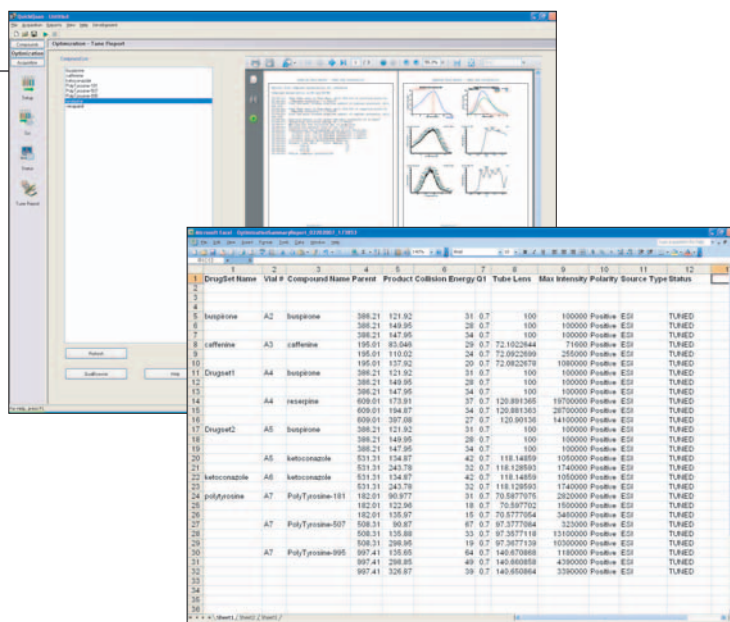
QuickQuan - Untitled

Compound

Optimization

Acquisition

Optimization - Tune Report

Compound List

buspirone
caffeine
ketoconazole
PolyTyrosine-181
PolyTyrosine-507
PolyTyrosine-995
reserpine
verapamil

Setup

Tune

Status

Tune Report

Refresh

Microsoft Excel - OptimizationSummaryReport

| | 1 | 2 | 3 | 4 | 5 | 6 | 7 | 8 | 9 | 10 | 11 | 12 |
|---|---|---|---|---|---|---|---|---|---|---|---|---|
| 1 | DrugSet Name | Vial # | Compound Name | Parent | Product | Collision Energy | Q1 | Tube Lens | Max Intensity | Polarity | Source Type | Status |
| 2 | | | | | | | | | | | | |
| 3 | | | | | | | | | | | | |
| 4 | | | | | | | | | | | | |
| 5 | buspirone | A2 | buspirone | 386.21 | 121.92 | 31 | 0.7 | 100 | 100000 | Positive | ESI | TUNED |
| 6 | | | | 386.21 | 149.95 | 28 | 0.7 | 100 | 100000 | Positive | ESI | TUNED |
| 7 | | | | 386.21 | 147.95 | 34 | 0.7 | 100 | 100000 | Positive | ESI | TUNED |
| 8 | caffeine | A3 | caffeine | 195.01 | 83.046 | 29 | 0.7 | 72.1022644 | 71600 | Positive | ESI | TUNED |
| 9 | | | | 195.01 | 110.02 | 24 | 0.7 | 72.0922699 | 255000 | Positive | ESI | TUNED |
| 10 | | | | 195.01 | 137.92 | 20 | 0.7 | 72.0822678 | 1000000 | Positive | ESI | TUNED |
| 11 | Drugset1 | A4 | buspirone | 386.21 | 121.92 | 31 | 0.7 | 100 | 100000 | Positive | ESI | TUNED |
| 12 | | | | 386.21 | 149.95 | 28 | 0.7 | 100 | 100000 | Positive | ESI | TUNED |
| 13 | | | | 386.21 | 147.95 | 34 | 0.7 | 100 | 100000 | Positive | ESI | TUNED |
| 14 | | A4 | reserpine | 609.01 | 173.91 | 37 | 0.7 | 120.891365 | 19700000 | Positive | ESI | TUNED |
| 15 | | | | 609.01 | 194.87 | 34 | 0.7 | 120.881363 | 28700000 | Positive | ESI | TUNED |
| 16 | | | | 609.01 | 397.08 | 27 | 0.7 | 120.90136 | 14100000 | Positive | ESI | TUNED |
| 17 | Drugset2 | A5 | buspirone | 386.21 | 121.92 | 31 | 0.7 | 100 | 100000 | Positive | ESI | TUNED |
| 18 | | | | 386.21 | 149.95 | 28 | 0.7 | 100 | 100000 | Positive | ESI | TUNED |
| 19 | | | | 386.21 | 147.95 | 34 | 0.7 | 100 | 100000 | Positive | ESI | TUNED |
| 20 | | A5 | ketoconazole | 531.31 | 134.87 | 42 | 0.7 | 118.14859 | 1050000 | Positive | ESI | TUNED |
| 21 | | | | 531.31 | 243.78 | 32 | 0.7 | 118.128593 | 1740000 | Positive | ESI | TUNED |
| 22 | ketoconazole | A6 | ketoconazole | 531.31 | 134.87 | 42 | 0.7 | 118.14859 | 1050000 | Positive | ESI | TUNED |
| 23 | | | | 531.31 | 243.78 | 32 | 0.7 | 118.128593 | 1740000 | Positive | ESI | TUNED |
| 24 | polytyrosine | A7 | PolyTyrosine-181 | 182.01 | 90.977 | 31 | 0.7 | 70.5977075 | 2820000 | Positive | ESI | TUNED |
| 25 | | | | 182.01 | 122.96 | 18 | 0.7 | 70.597702 | 1500000 | Positive | ESI | TUNED |
| 26 | | | | 182.01 | 135.97 | 15 | 0.7 | 70.5777084 | 3460000 | Positive | ESI | TUNED |
| 27 | | A7 | PolyTyrosine-507 | 508.31 | 90.87 | 67 | 0.7 | 97.3777084 | 323000 | Positive | ESI | TUNED |
| 28 | | | | 508.31 | 135.88 | 33 | 0.7 | 97.3577118 | 13100000 | Positive | ESI | TUNED |
| 29 | | | | 508.31 | 298.95 | 19 | 0.7 | 97.3577118 | 10500000 | Positive | ESI | TUNED |
| 30 | | A7 | PolyTyrosine-995 | 997.41 | 135.85 | 64 | 0.7 | 140.670868 | 1180000 | Positive | ESI | TUNED |
| 31 | | | | 997.41 | 298.85 | 49 | 0.7 | 140.660858 | 4390000 | Positive | ESI | TUNED |
| 32 | | | | 997.41 | 326.87 | 39 | 0.7 | 140.650864 | 3390000 | Positive | ESI | TUNED |
| 33 | | | | | | | | | | | | |
| 34 | | | | | | | | | | | | |
| 35 | | | | | | | | | | | | |
| 36 | | | | | | | | | | | | |

Sheet1 / Sheet2 / Sheet3